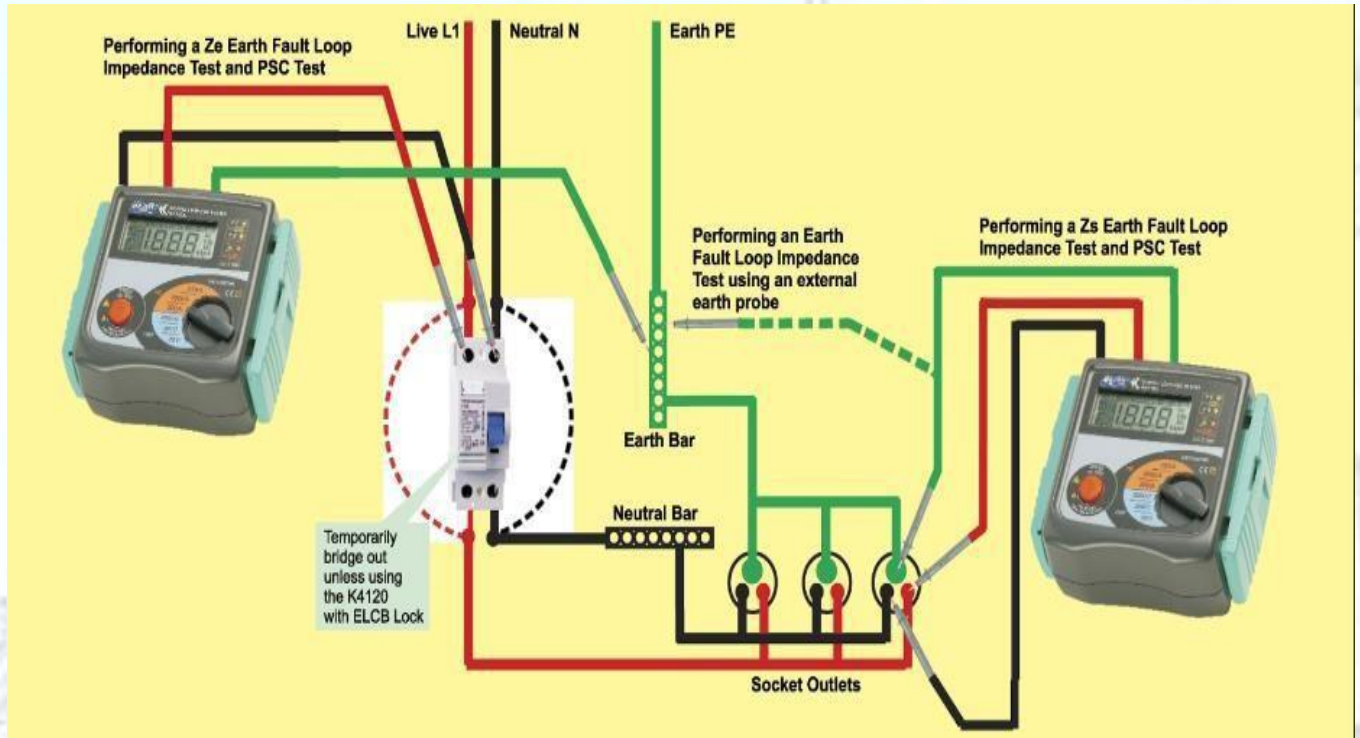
Performing a Ze Earth Fault Loop Impedance Test and PSC Test

Live L1

Neutral N

Earth PE

Performing an Earth Fault Loop Impedance Test using an external earth probe

Performing a Zs Earth Fault Loop Impedance Test and PSC Test

1888

1888

Earth Bar

Neutral Bar

Temporarily bridge out unless using the K4120 with ELCB Lock

Socket Outlets